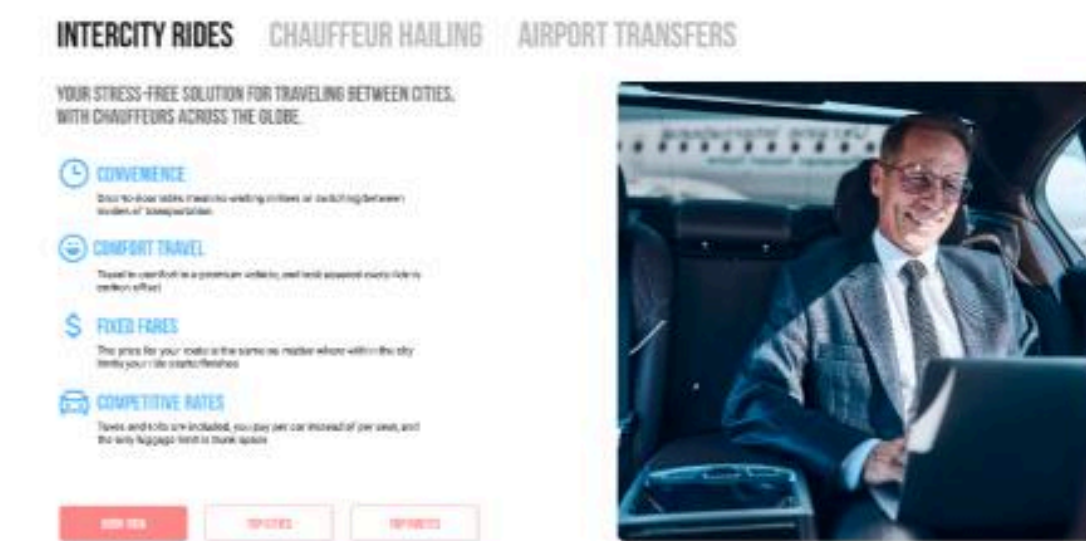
INTERCITY RIDES CHAUFFEUR HAILING AIRPORT TRANSFERS

YOUR STRESS-FREE SOLUTION FOR TRAVELING BETWEEN CITIES, WITH CHAUFFEURS ACROSS THE GLOBE.

CONVENIENCE

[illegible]

COMFORT TRAVEL

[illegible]

FIXED FARES

The price for your route is the same no matter where within the city limits your ride starts/finishes

COMPETITIVE RATES

Taxes and tolls are included, you pay per car instead of per seat, and the only luggage limit is trunk space

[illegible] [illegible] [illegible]